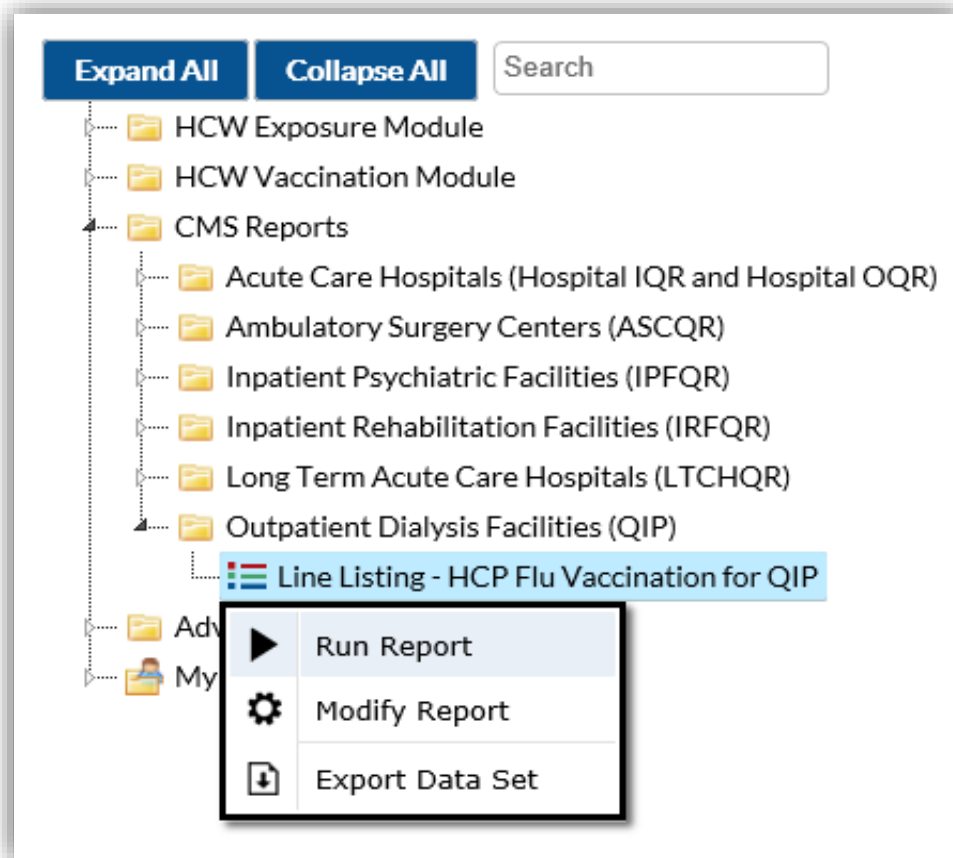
Expand All Collapse All Search

HCW Exposure Module
HCW Vaccination Module
CMS Reports
Acute Care Hospitals (Hospital IQR and Hospital OQR)
Ambulatory Surgery Centers (ASCQR)
Inpatient Psychiatric Facilities (IPFQR)
Inpatient Rehabilitation Facilities (IRFQR)
Long Term Acute Care Hospitals (LTCHQR)
Outpatient Dialysis Facilities (QIP)
Line Listing - HCP Flu Vaccination for QIP
Adv
My

Run Report
Modify Report
Export Data Set